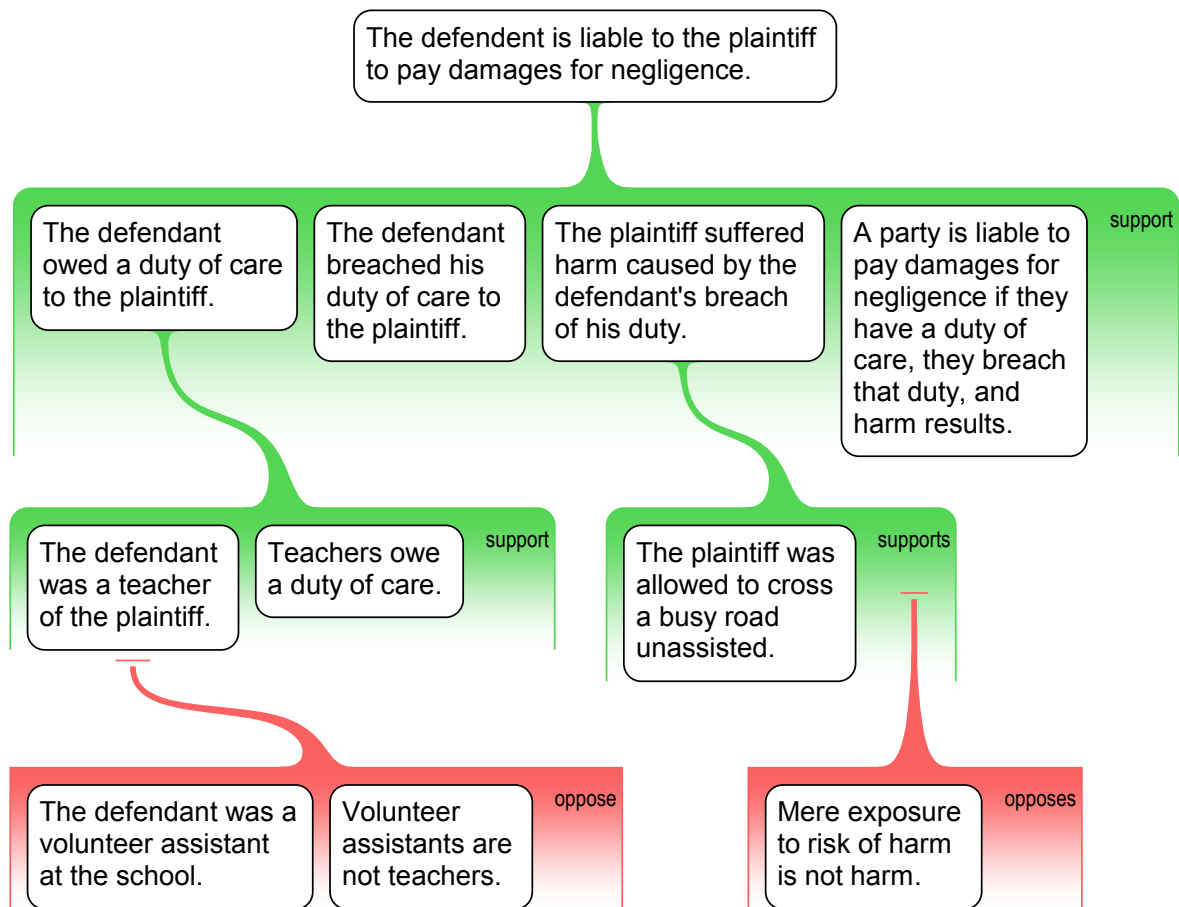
The defendent is liable to the plaintiff to pay damages for negligence.

support

The defendant owed a duty of care to the plaintiff.

The defendant breached his duty of care to the plaintiff.

The plaintiff suffered harm caused by the defendant's breach of his duty.

A party is liable to pay damages for negligence if they have a duty of care, they breach that duty, and harm results.

support

The defendant was a teacher of the plaintiff.

Teachers owe a duty of care.

supports

The plaintiff was allowed to cross a busy road unassisted.

oppose

The defendant was a volunteer assistant at the school.

Volunteer assistants are not teachers.

opposes

Mere exposure to risk of harm is not harm.